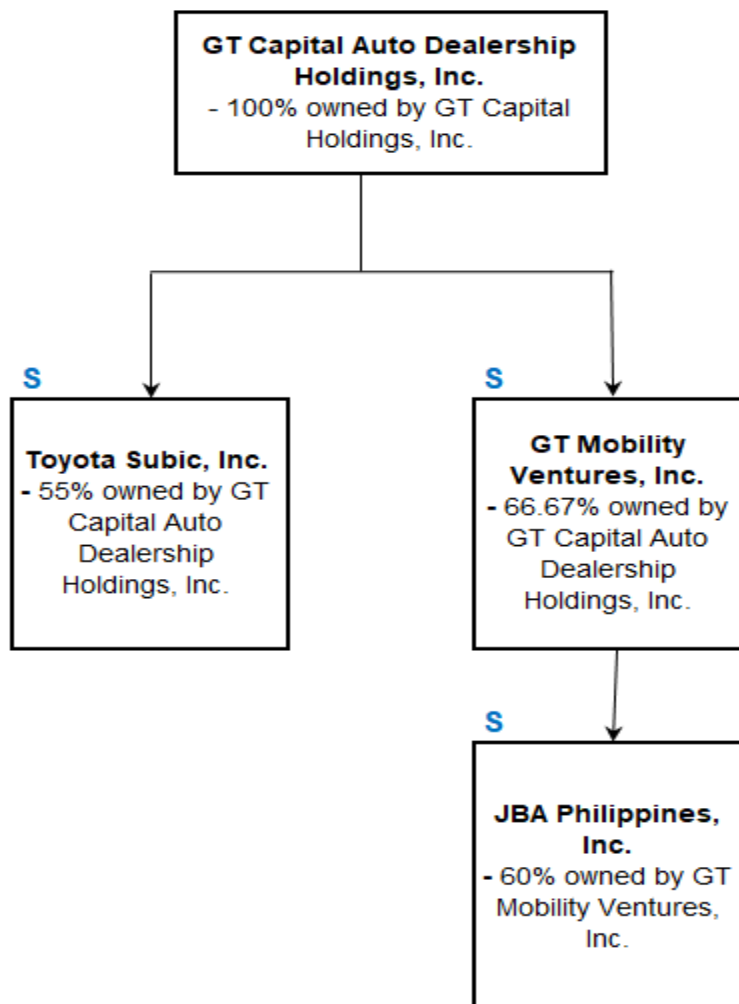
**GT Capital Auto Dealership Holdings, Inc.**
- 100% owned by GT Capital Holdings, Inc.

S

**Toyota Subic, Inc.**
- 55% owned by GT Capital Auto Dealership Holdings, Inc.

S

**GT Mobility Ventures, Inc.**
- 66.67% owned by GT Capital Auto Dealership Holdings, Inc.

S

**JBA Philippines, Inc.**
- 60% owned by GT Mobility Ventures, Inc.